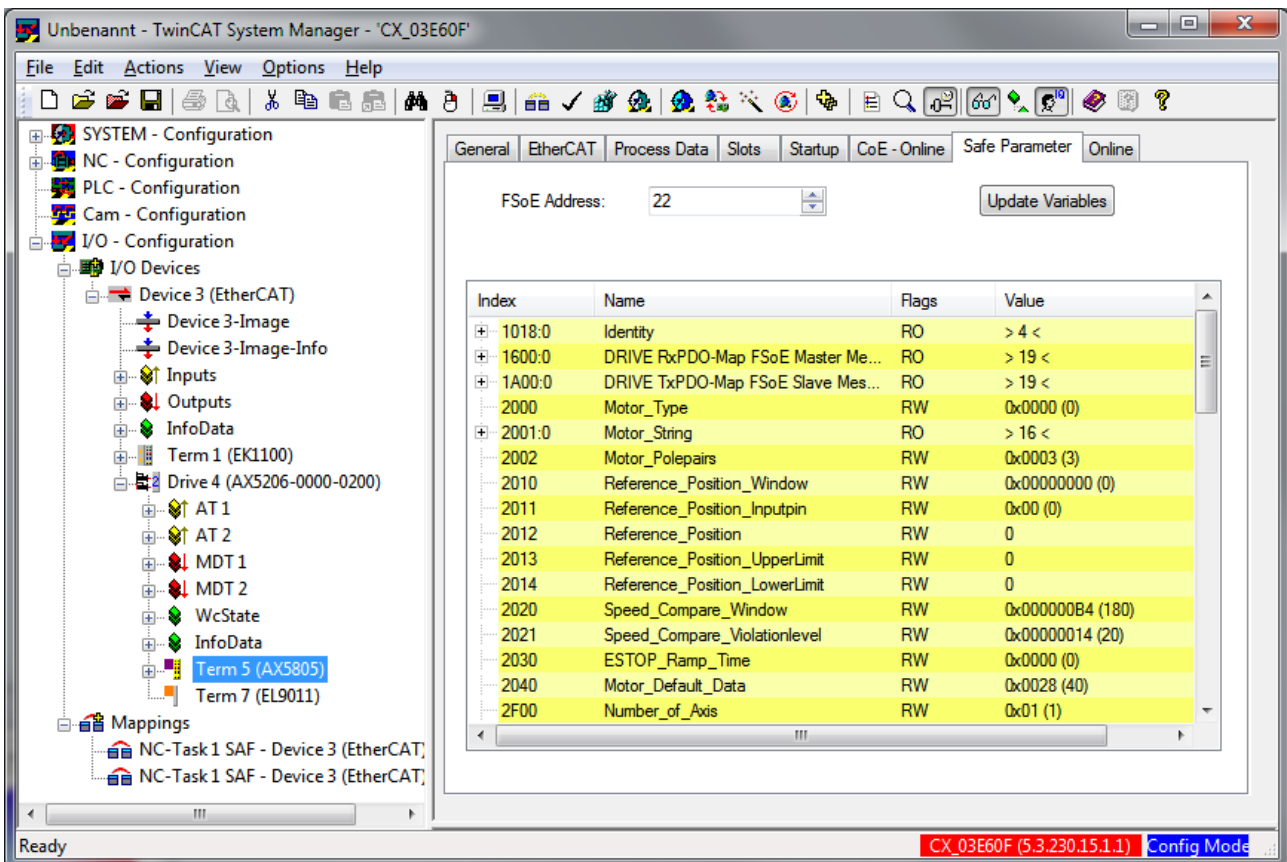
Unbenannt - TwinCAT System Manager - 'CX_03E60F'

File Edit Actions View Options Help

SYSTEM - Configuration
NC - Configuration
PLC - Configuration
Cam - Configuration
I/O - Configuration
I/O Devices
Device 3 (EtherCAT)
Device 3-Image
Device 3-Image-Info
Inputs
Outputs
InfoData
Term 1 (EK1100)
Drive 4 (AX5206-0000-0200)
AT 1
AT 2
MDT 1
MDT 2
WcState
InfoData
Term 5 (AX5805)
Term 7 (EL9011)
Mappings
NC-Task 1 SAF - Device 3 (EtherCAT)
NC-Task 1 SAF - Device 3 (EtherCAT)

General | EtherCAT | Process Data | Slots | Startup | CoE - Online | Safe Parameter | Online

FSoE Address: 22

Update Variables

| Index | Name | Flags | Value |
|---|---|---|---|
| 1018:0 | Identity | RO | > 4 < |
| 1600:0 | DRIVE RxPDO-Map FSoE Master Me... | RO | > 19 < |
| 1A00:0 | DRIVE TxPDO-Map FSoE Slave Mes... | RO | > 19 < |
| 2000 | Motor_Type | RW | 0x0000 (0) |
| 2001:0 | Motor_String | RO | > 16 < |
| 2002 | Motor_Polepairs | RW | 0x0003 (3) |
| 2010 | Reference_Position_Window | RW | 0x00000000 (0) |
| 2011 | Reference_Position_Inputpin | RW | 0x00 (0) |
| 2012 | Reference_Position | RW | 0 |
| 2013 | Reference_Position_UpperLimit | RW | 0 |
| 2014 | Reference_Position_LowerLimit | RW | 0 |
| 2020 | Speed_Compare_Window | RW | 0x000000B4 (180) |
| 2021 | Speed_Compare_Violationlevel | RW | 0x00000014 (20) |
| 2030 | ESTOP_Ramp_Time | RW | 0x0000 (0) |
| 2040 | Motor_Default_Data | RW | 0x0028 (40) |
| 2F00 | Number_of_Axis | RW | 0x01 (1) |

Ready | CX_03E60F (5.3.230.15.1.1) | Config Mode